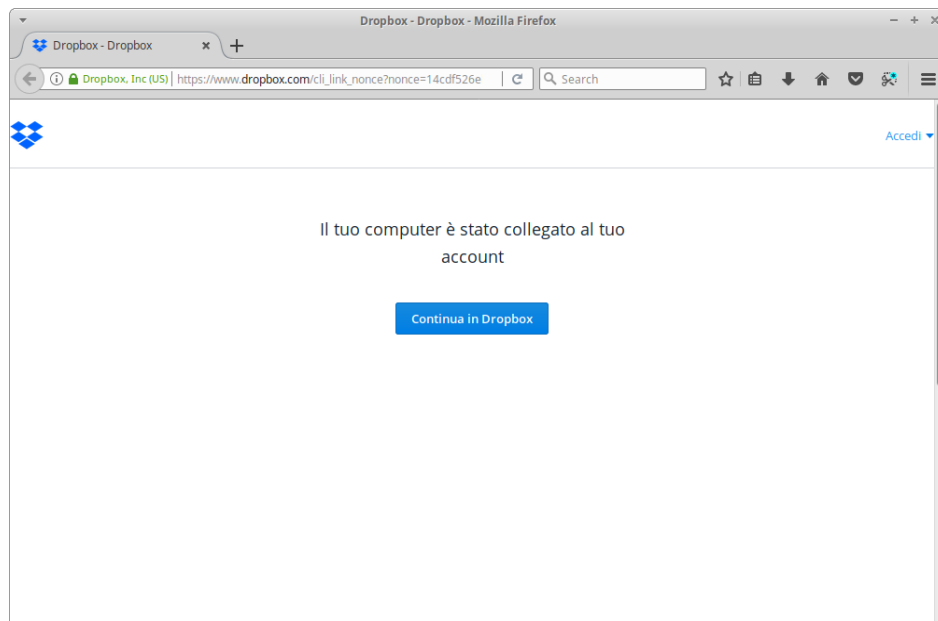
Dropbox - Dropbox - Mozilla Firefox

Dropbox - Dropbox

Dropbox, Inc (US) https://www.dropbox.com/cli_link_nonce?nonce=14cdf526e

Search

Accedi

Il tuo computer è stato collegato al tuo account

Continua in Dropbox